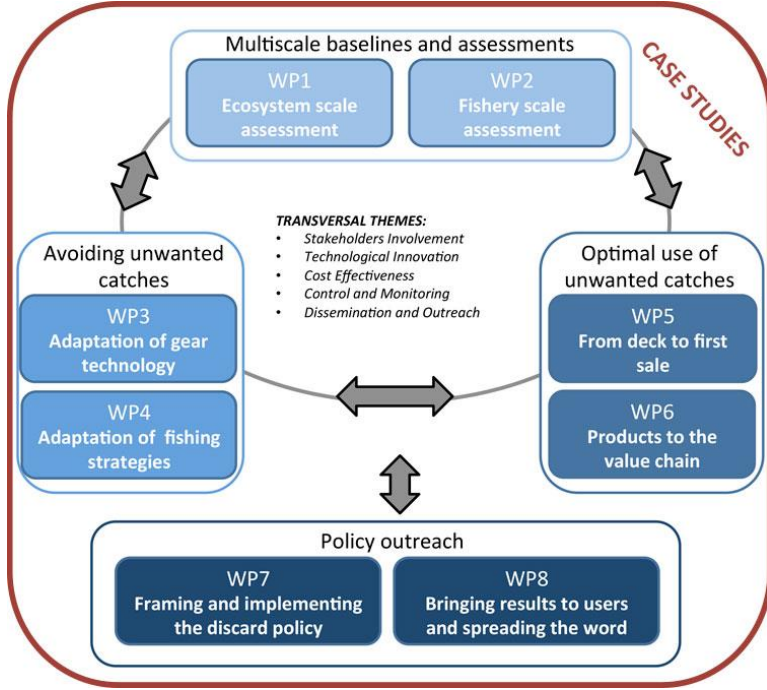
CASE STUDIES

Multiscale baselines and assessments

WP1
Ecosystem scale assessment

WP2
Fishery scale assessment

Avoiding unwanted catches

WP3
Adaptation of gear technology

WP4
Adaptation of fishing strategies

TRANSVERSAL THEMES:
- Stakeholders Involvement
- Technological Innovation
- Cost Effectiveness
- Control and Monitoring
- Dissemination and Outreach

Optimal use of unwanted catches

WP5
From deck to first sale

WP6
Products to the value chain

Policy outreach

WP7
Framing and implementing the discard policy

WP8
Bringing results to users and spreading the word